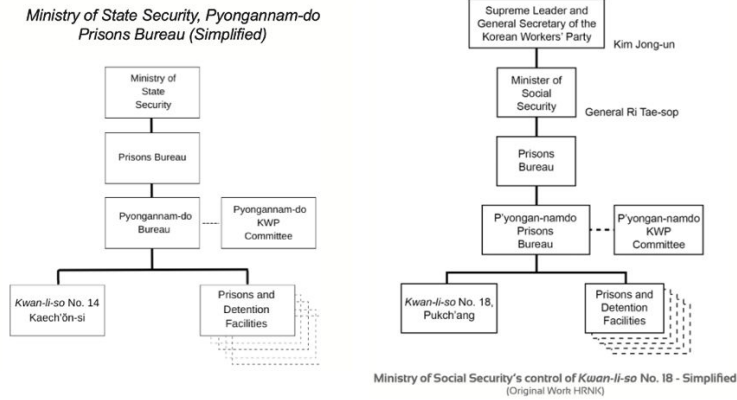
Ministry of State Security, Pyongannam-do Prisons Bureau (Simplified)

Ministry of State Security

Prisons Bureau

Pyongannam-do Bureau

Pyongannam-do KWP Committee

Kwan-li-so No. 14 Kaech'ŏn-si

Prisons and Detention Facilities

Supreme Leader and General Secretary of the Korean Workers' Party

Kim Jong-un

Minister of Social Security

General Ri Tae-sop

Prisons Bureau

P'yongan-namdo Prisons Bureau

P'yongan-namdo KWP Committee

Kwan-li-so No. 18, Pukch'ang

Prisons and Detention Facilities

Ministry of Social Security's control of Kwan-li-so No. 18 - Simplified
(Original Work HRNK)